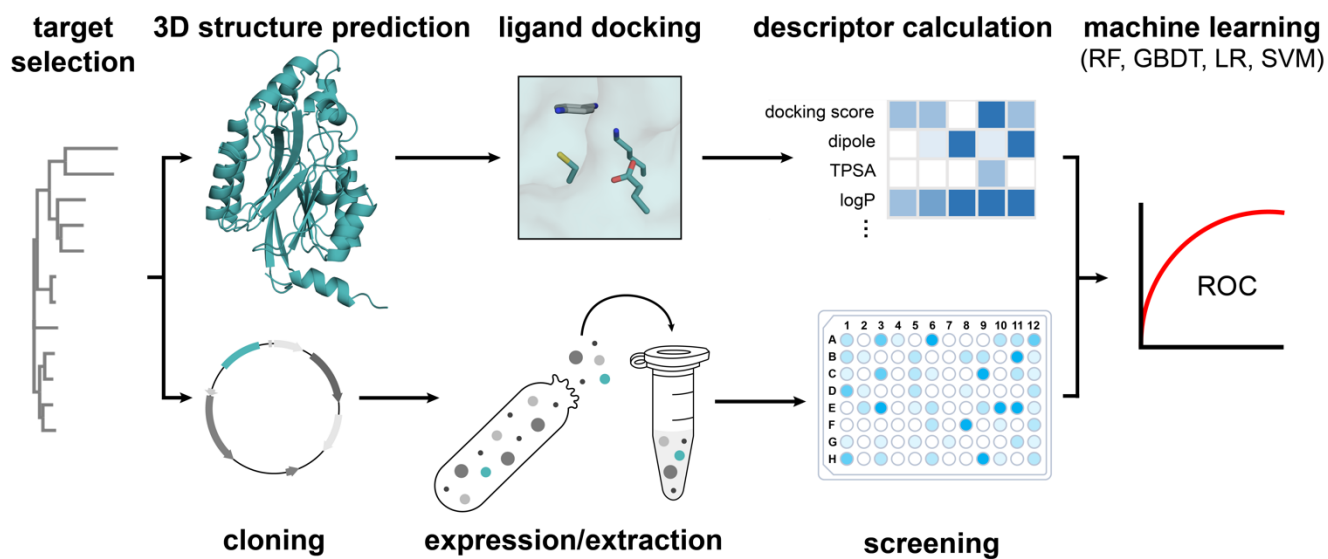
target selection

3D structure prediction

ligand docking

descriptor calculation

machine learning
(RF, GBDT, LR, SVM)

docking score
dipole
TPSA
logP
⋮

ROC

1 2 3 4 5 6 7 8 9 10 11 12
A
B
C
D
E
F
G
H

cloning

expression/extraction

screening